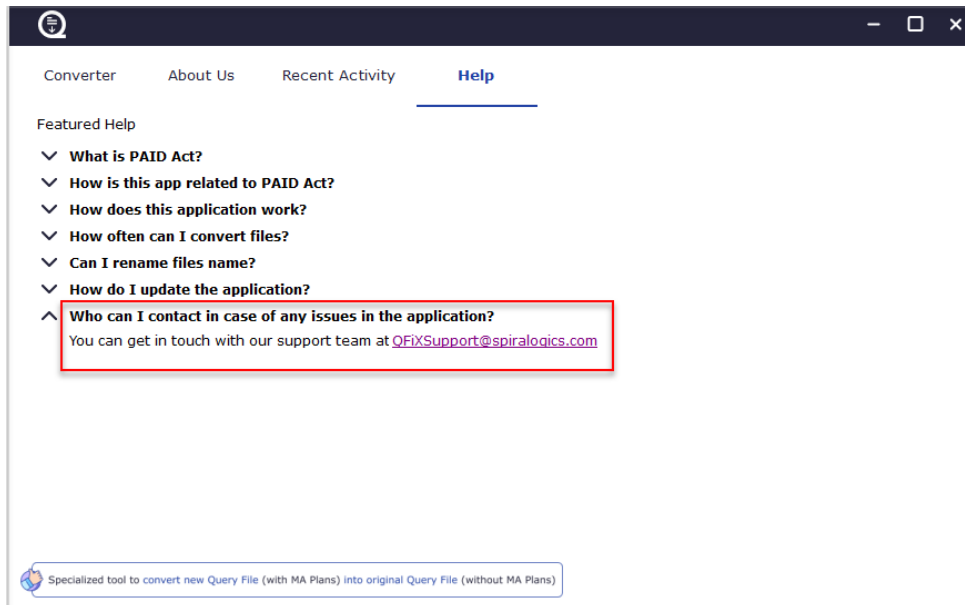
Converter About Us Recent Activity Help

Featured Help

What is PAID Act?

How is this app related to PAID Act?

How does this application work?

How often can I convert files?

Can I rename files name?

How do I update the application?

Who can I contact in case of any issues in the application?

You can get in touch with our support team at QFiXSupport@spiralogics.com

Specialized tool to convert new Query File (with MA Plans) into original Query File (without MA Plans)